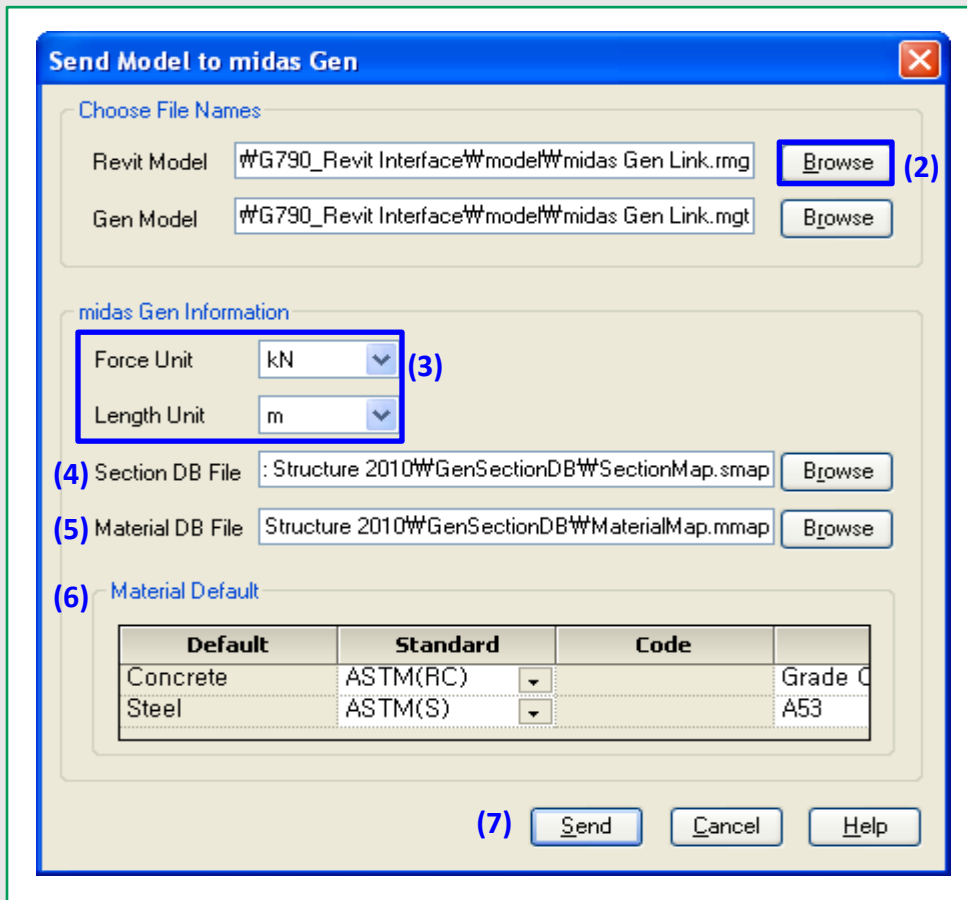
Send Model to midas Gen

Choose File Names

Revit Model ₩G790_Revit Interface₩model₩midas Gen Link.rmg Browse (2)

Gen Model ₩G790_Revit Interface₩model₩midas Gen Link.mgt Browse

midas Gen Information

Force Unit kN (3)

Length Unit m

(4) Section DB File : Structure 2010₩GenSectionDB₩SectionMap.smap Browse

(5) Material DB File Structure 2010₩GenSectionDB₩MaterialMap.mmap Browse

(6) Material Default

| Default | Standard | Code | |
|---|---|---|---|
| Concrete | ASTM(RC) | | Grade C |
| Steel | ASTM(S) | | A53 |

(7) Send Cancel Help